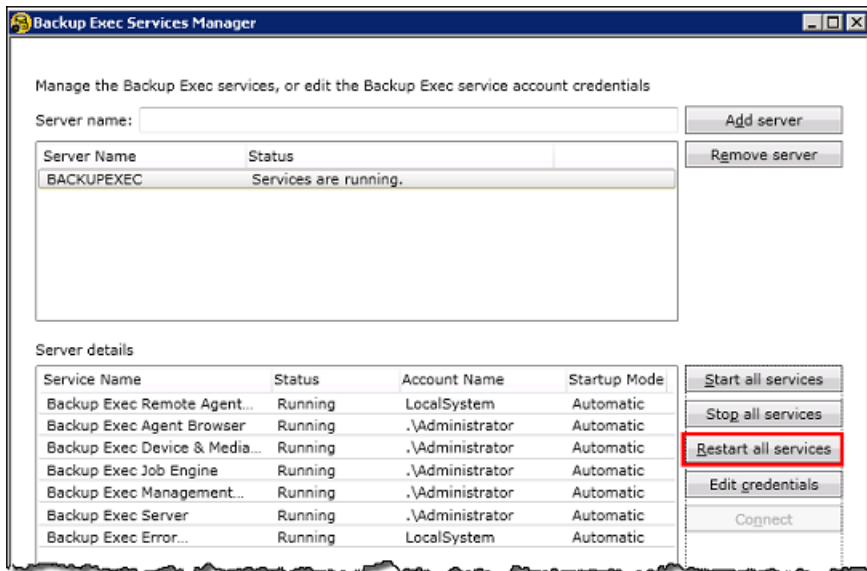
Backup Exec Services Manager

Manage the Backup Exec services, or edit the Backup Exec service account credentials

Server name:

Add server

Remove server

| Server Name | Status |
|---|---|
| BACKUPEXEC | Services are running. |

Server details

| Service Name | Status | Account Name | Startup Mode |
|---|---|---|---|
| Backup Exec Remote Agent... | Running | LocalSystem | Automatic |
| Backup Exec Agent Browser | Running | .\Administrator | Automatic |
| Backup Exec Device & Media... | Running | .\Administrator | Automatic |
| Backup Exec Job Engine | Running | .\Administrator | Automatic |
| Backup Exec Management... | Running | .\Administrator | Automatic |
| Backup Exec Server | Running | .\Administrator | Automatic |
| Backup Exec Error... | Running | LocalSystem | Automatic |

Start all services

Stop all services

Restart all services

Edit credentials

Connect